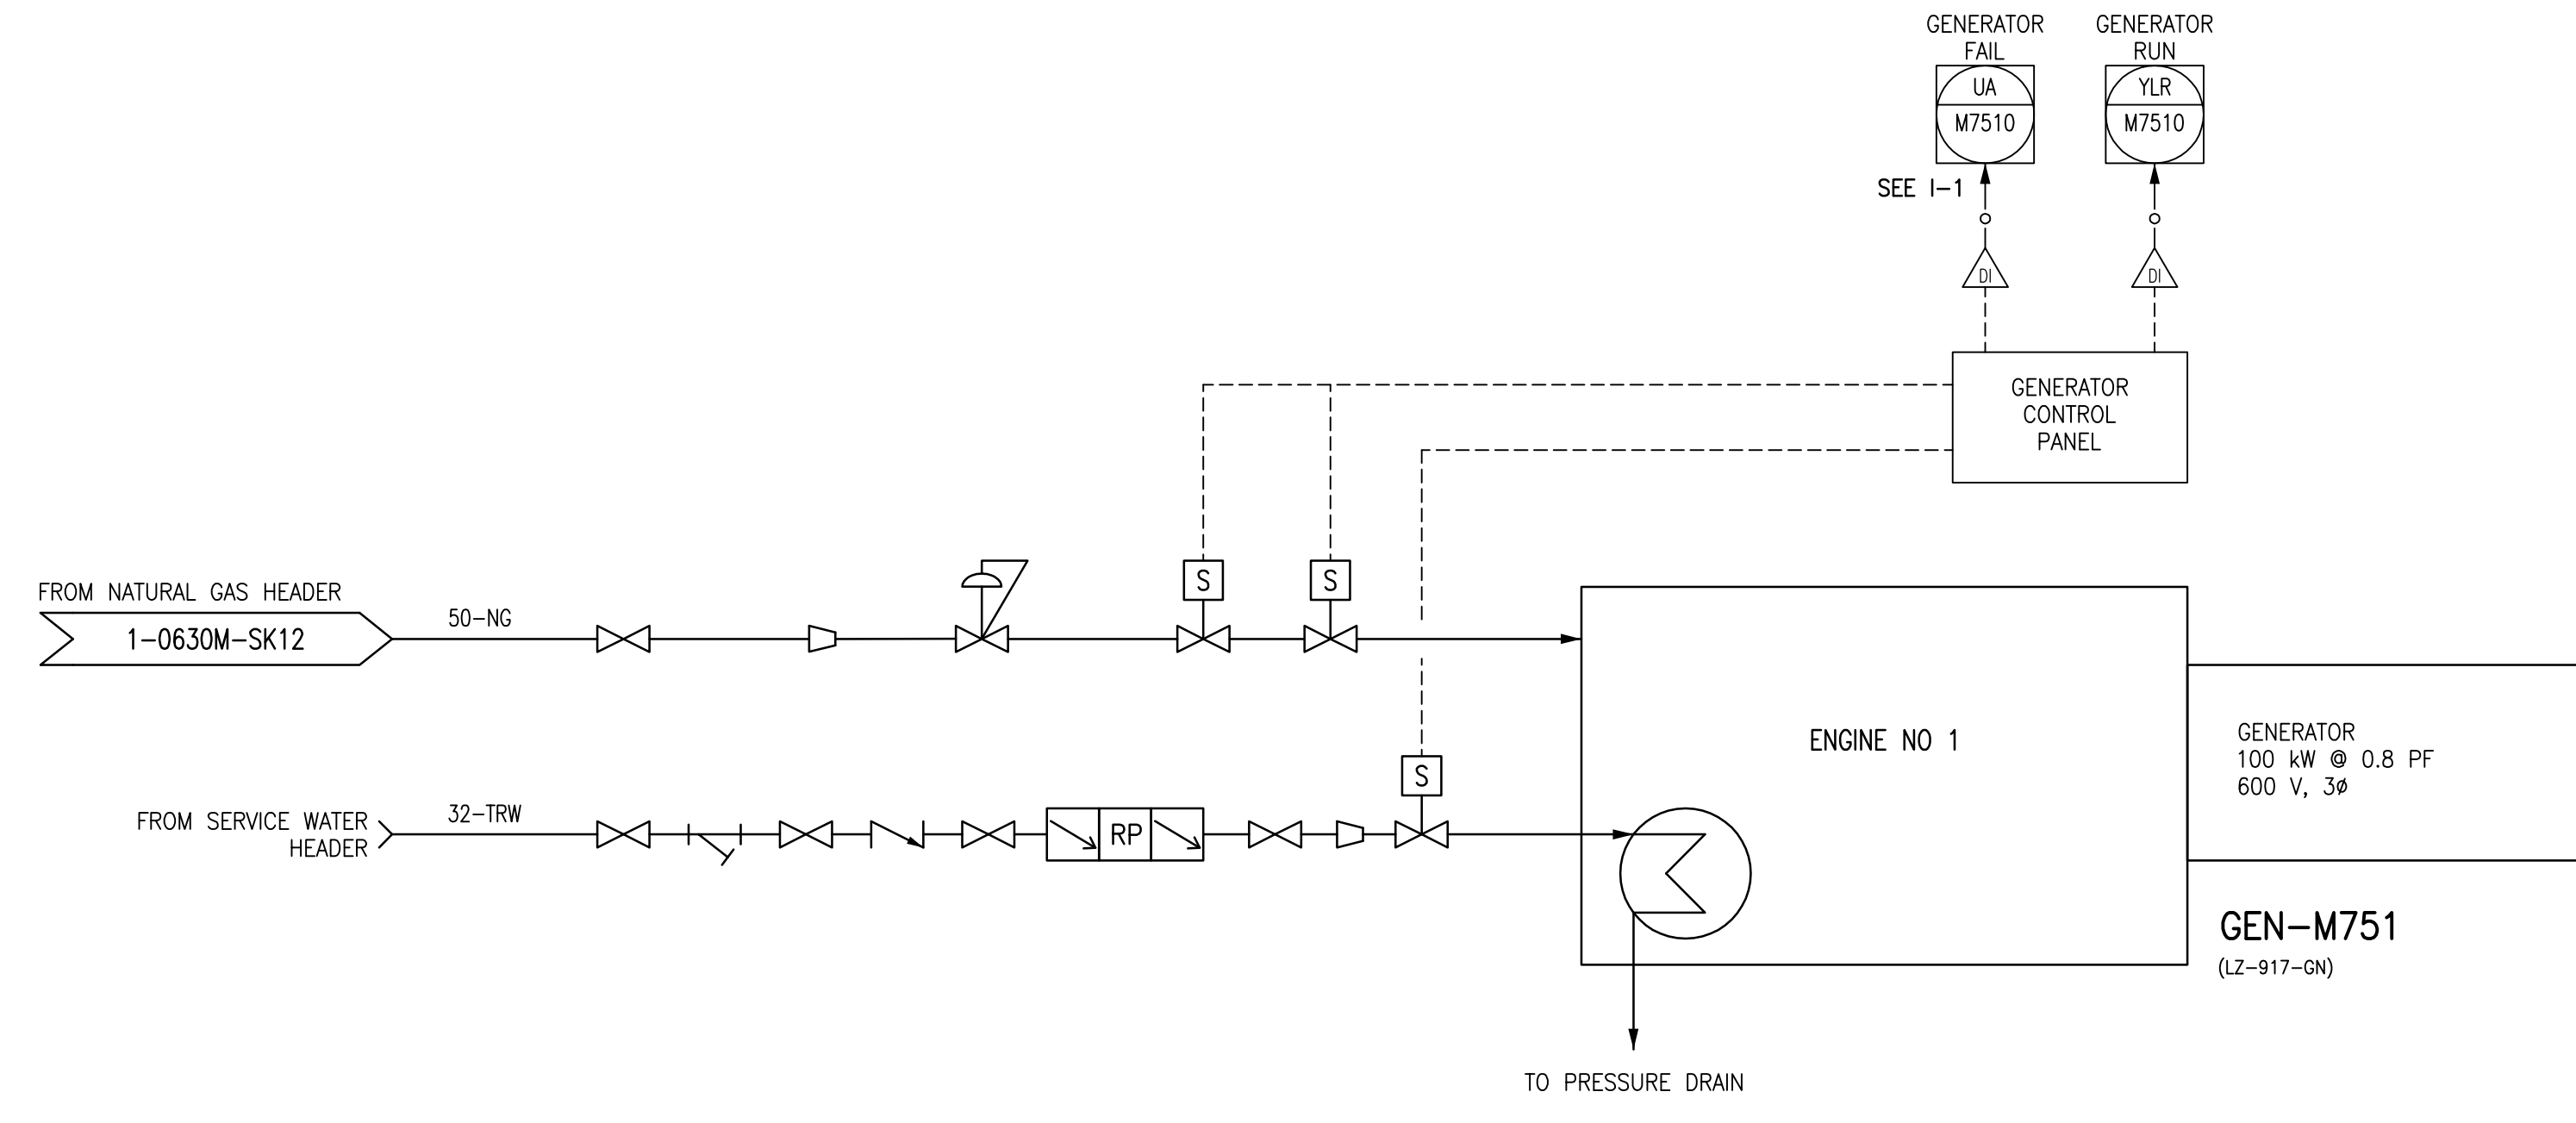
GENERATOR FAIL

UA
M7510

GENERATOR RUN

YLR
M7510

SEE I–1

DI

DI

GENERATOR CONTROL PANEL

S

S

FROM NATURAL GAS HEADER

1–0630M–SK12

50–NG

ENGINE NO 1

GENERATOR
100 kW @ 0.8 PF
600 V, 3ø

S

FROM SERVICE WATER HEADER

32–TRW

RP

GEN–M751
(LZ–917–GN)

TO PRESSURE DRAIN